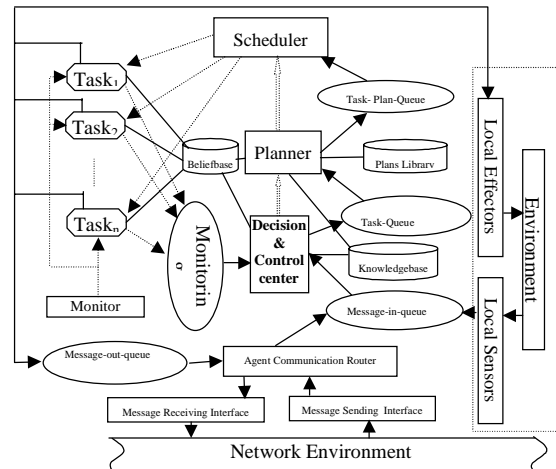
Scheduler

$Task_1$

$Task_2$

$Task_n$

Task- Plan-Queue

Planner

Beliefbase

Plans Library

Monitoring

Decision & Control center

Task-Queue

Knowledgebase

Local Effectors

Environment

Local Sensors

Monitor

Message-in-queue

Message-out-queue

Agent Communication Router

Message Receiving Interface

Message Sending Interface

Network Environment